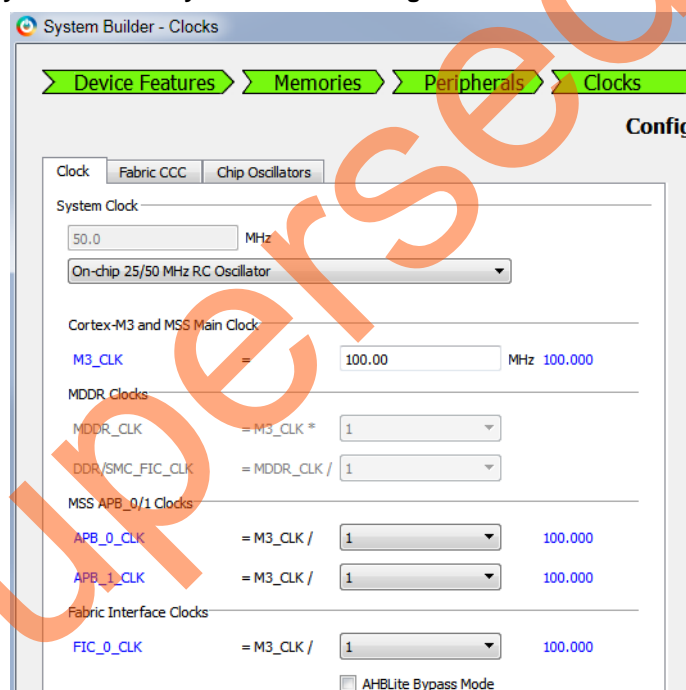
System Builder - Clocks

Device Features
Memories
Peripherals
Clocks

Config

Clock
Fabric CCC
Chip Oscillators

System Clock

50.0
MHz

On-chip 25/50 MHz RC Oscillator

Cortex-M3 and MSS Main Clock

M3_CLK
=
100.00
MHz
100.000

MDDR Clocks

MDDR_CLK
= M3_CLK *
1

DDR/SMC_FIC_CLK
= MDDR_CLK /
1

MSS APB_0/1 Clocks

APB_0_CLK
= M3_CLK /
1
100.000

APB_1_CLK
= M3_CLK /
1
100.000

Fabric Interface Clocks

FIC_0_CLK
= M3_CLK /
1
100.000

AHBLite Bypass Mode

Superseded